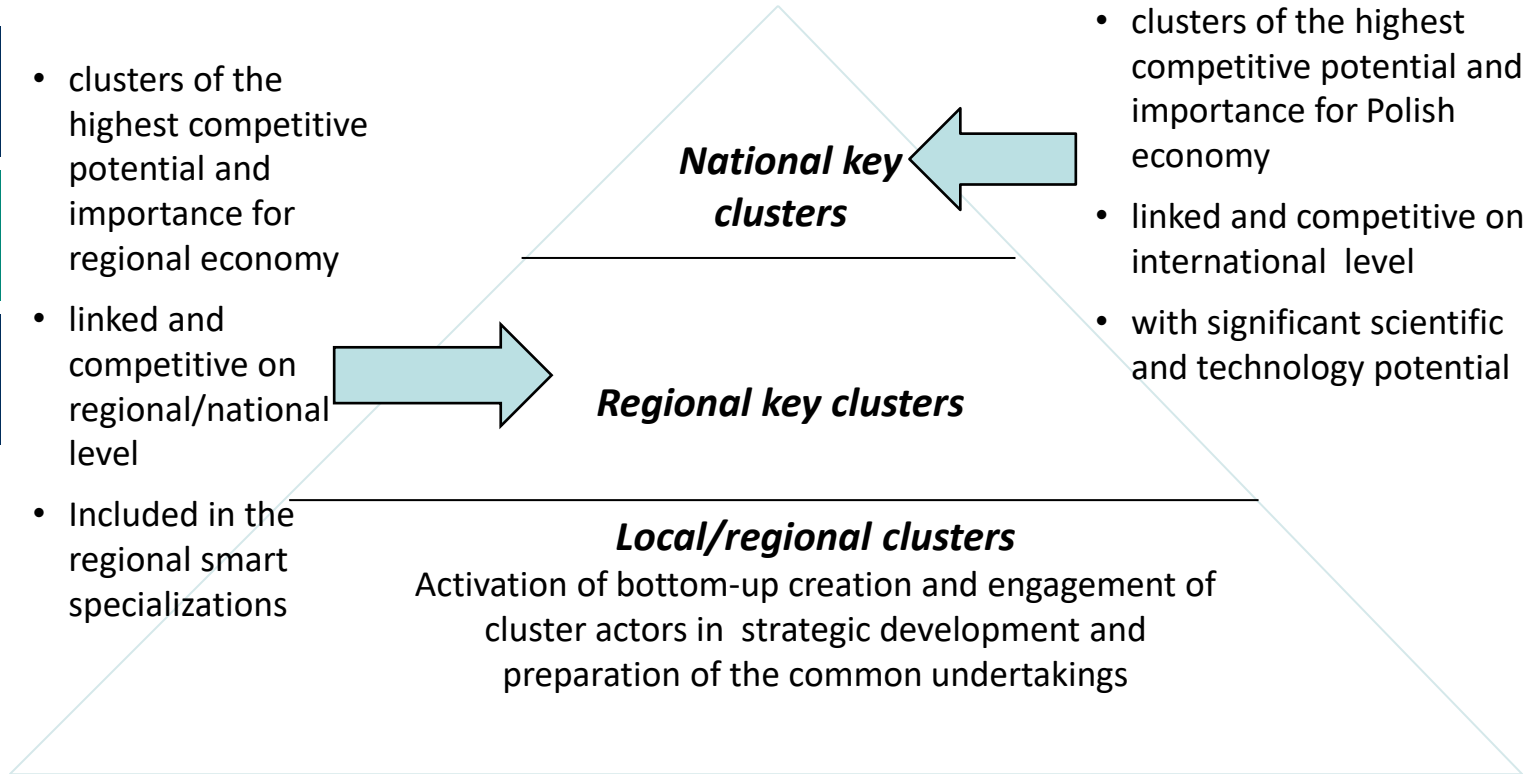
• clusters of the highest competitive potential and importance for regional economy
• linked and competitive on regional/national level
• Included in the regional smart specializations

National key clusters

Regional key clusters

Local/regional clusters
Activation of bottom-up creation and engagement of cluster actors in strategic development and preparation of the common undertakings

• clusters of the highest competitive potential and importance for Polish economy
• linked and competitive on international level
• with significant scientific and technology potential